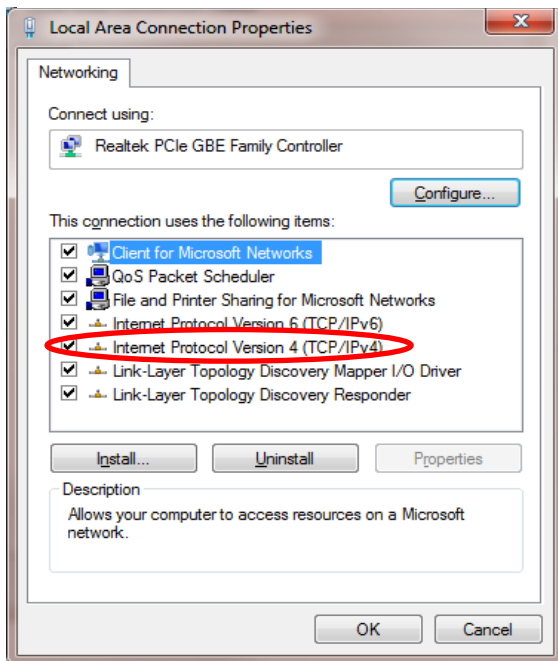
Local Area Connection Properties

Networking

Connect using:

Realtek PCIe GBE Family Controller

Configure...

This connection uses the following items:

Client for Microsoft Networks
QoS Packet Scheduler
File and Printer Sharing for Microsoft Networks
Internet Protocol Version 6 (TCP/IPv6)
Internet Protocol Version 4 (TCP/IPv4)
Link-Layer Topology Discovery Mapper I/O Driver
Link-Layer Topology Discovery Responder

Install...
Uninstall
Properties

Description
Allows your computer to access resources on a Microsoft network.

OK
Cancel